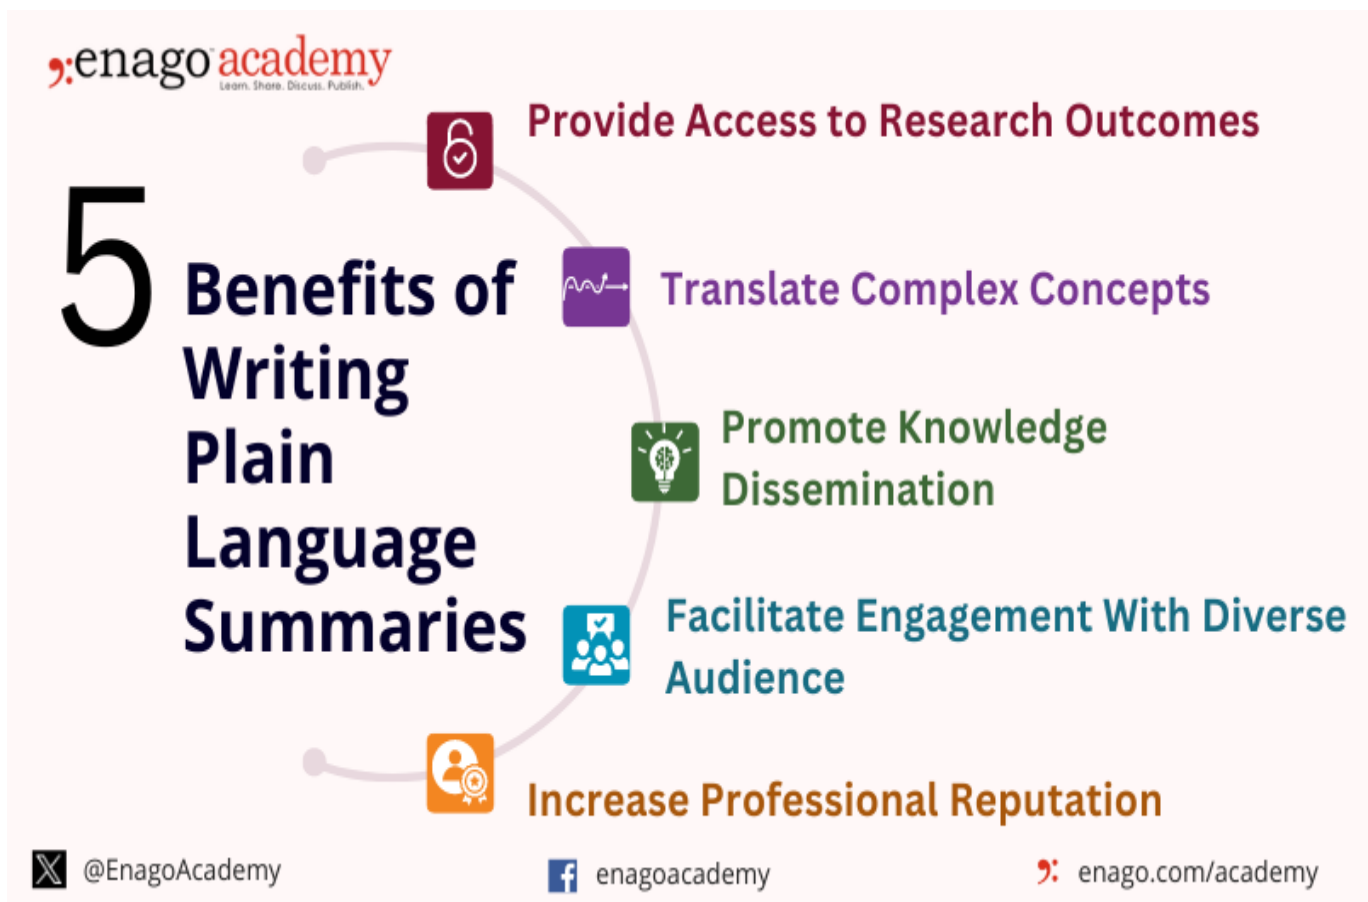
enago academy
Learn. Share. Discuss. Publish.

5 Benefits of Writing Plain Language Summaries

Provide Access to Research Outcomes

Translate Complex Concepts

Promote Knowledge Dissemination

Facilitate Engagement With Diverse Audience

Increase Professional Reputation

@EnagoAcademy

enagoacademy

enago.com/academy